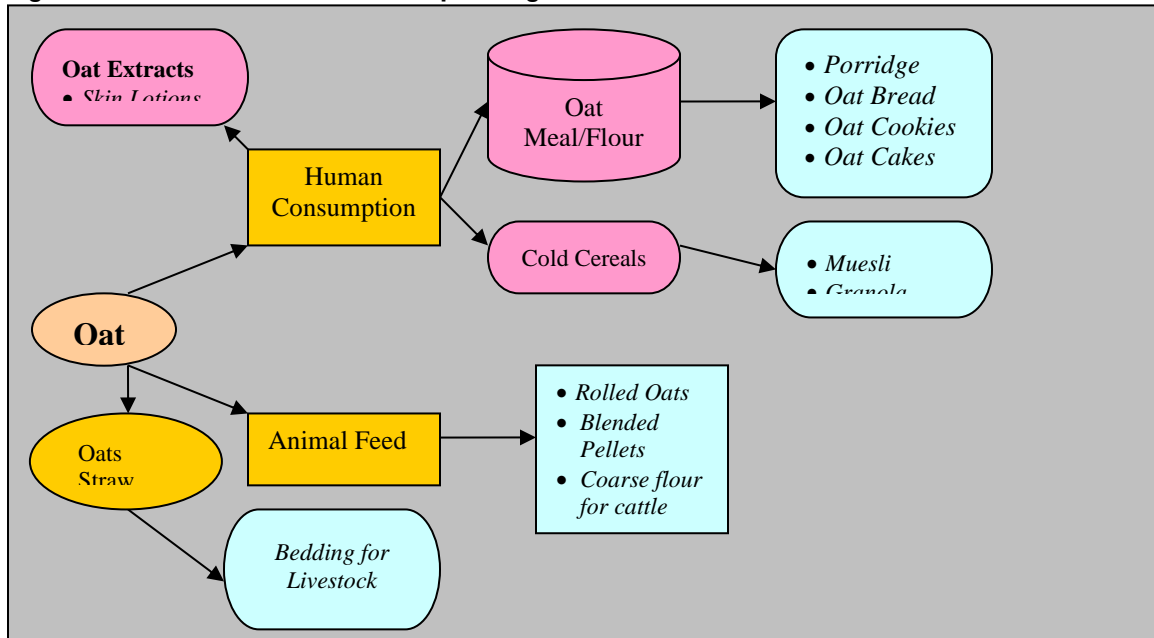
Oat Extracts
• Skin Lotions

Oat Meal/Flour

• Porridge
• Oat Bread
• Oat Cookies
• Oat Cakes

Human Consumption

Cold Cereals

• Muesli
• Granola

Oat

Oats Straw

Animal Feed

• Rolled Oats
• Blended Pellets
• Coarse flour for cattle

Bedding for Livestock